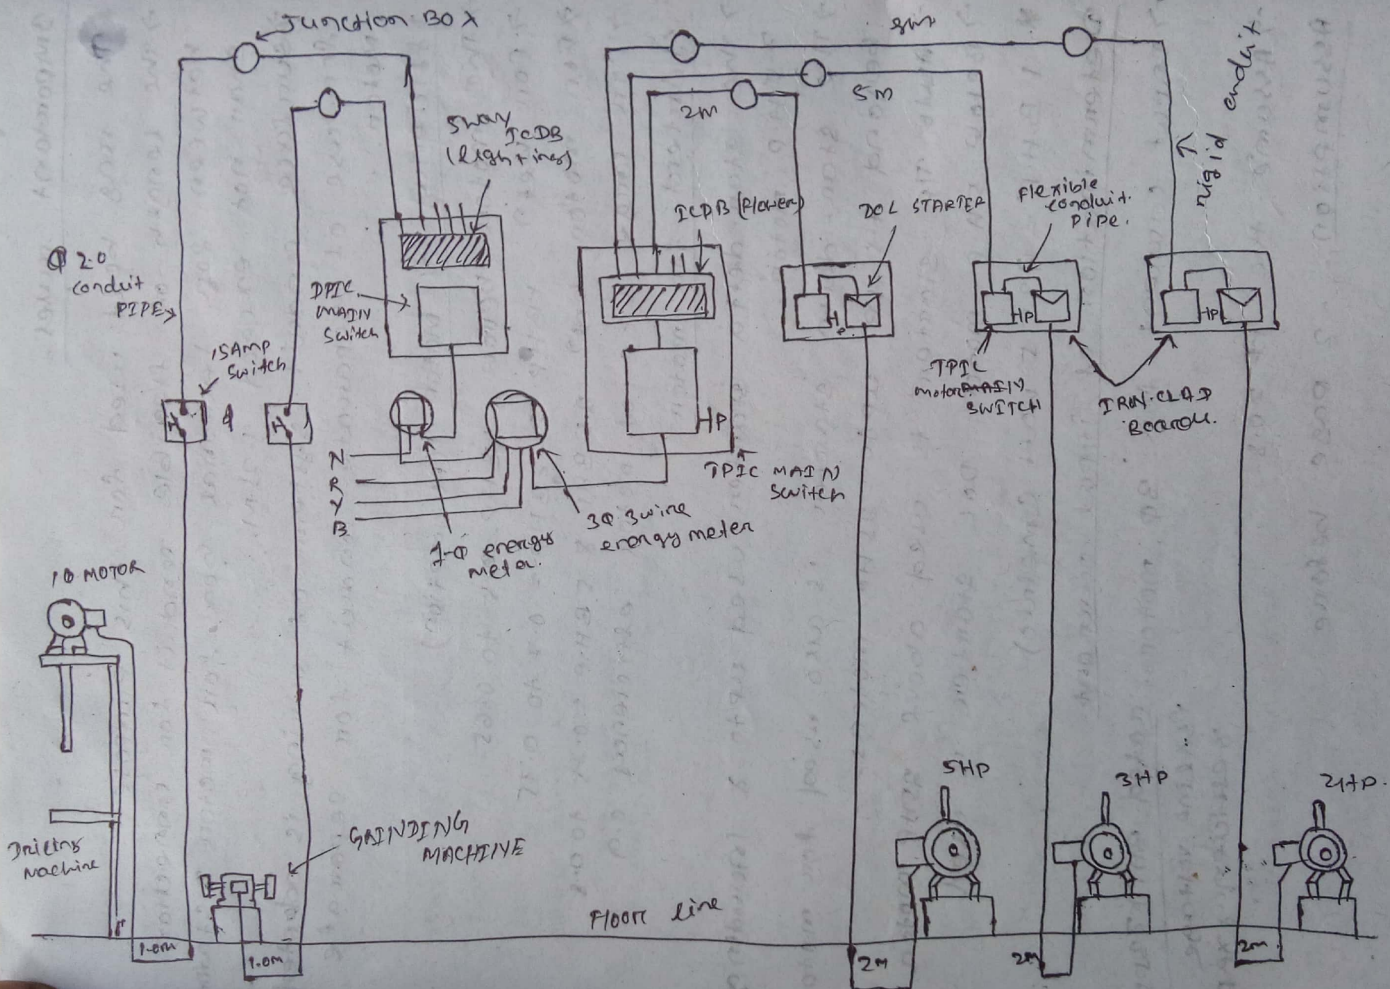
Junction Box

8m

5way ICDB (lightings)

2m

5m

rigid conduit

ICDB (Power)

DOL STARTER

Flexible conduit pipe.

@ 2.0 conduit PIPE

TPIC MAIN Switch

15AMP Switch

TPIC motor MAIN SWITCH

IRON.CLAD BOARD.

N
R
Y
B

HP

TPIC MAIN Switch

1-Φ energy meter.

3Φ 3wire energy meter

1Φ MOTOR

5HP

3HP

2HP.

GRINDING MACHINE

Drilling Machine

Floor line

1.0m

1.0m

2m

2m

2m